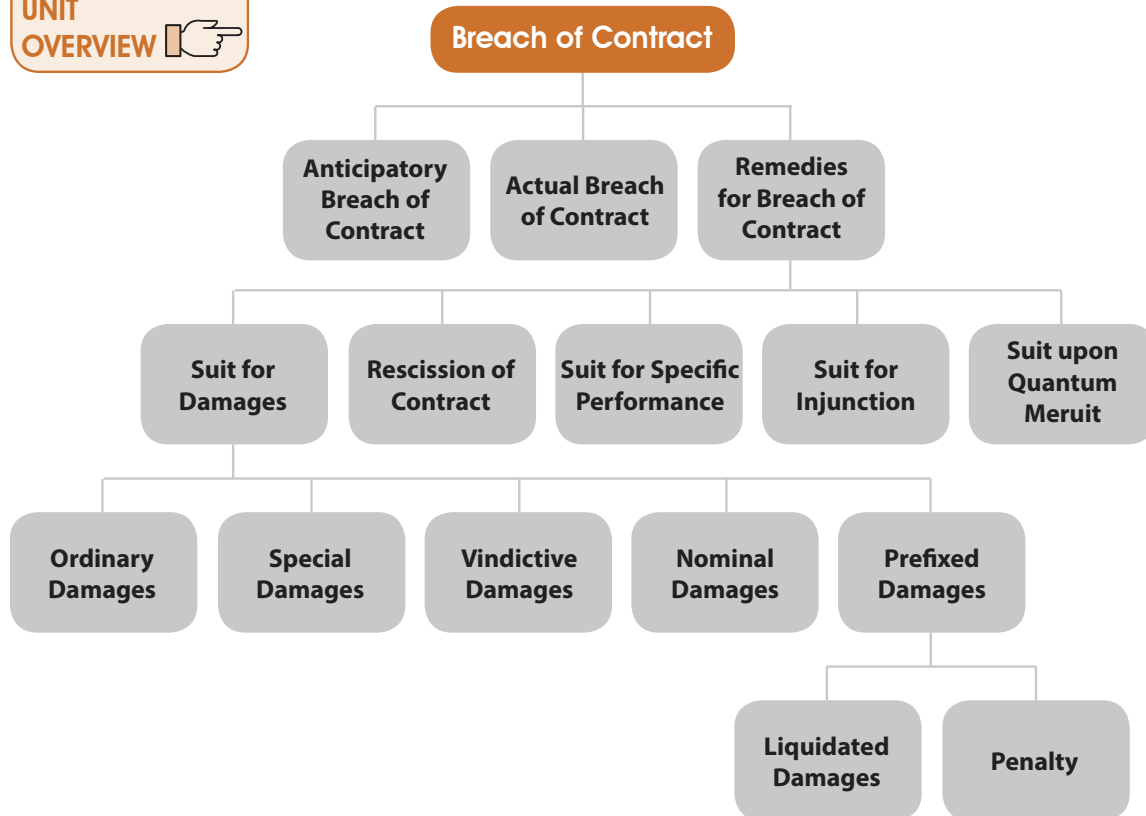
UNIT OVERVIEW

Breach of Contract

Anticipatory Breach of Contract

Actual Breach of Contract

Remedies for Breach of Contract

Suit for Damages

Rescission of Contract

Suit for Specific Performance

Suit for Injunction

Suit upon Quantum Meruit

Ordinary Damages

Special Damages

Vindictive Damages

Nominal Damages

Prefixed Damages

Liquidated Damages

Penalty